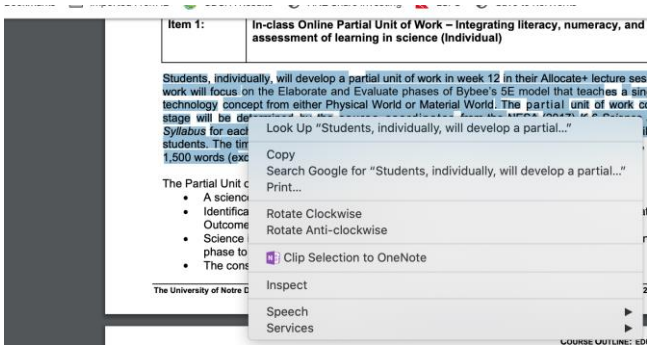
Item 1:

In-class Online Partial Unit of Work – Integrating literacy, numeracy, and assessment of learning in science (Individual)

Students, individually, will develop a partial unit of work in week 12 in their Allocate+ lecture ses work will focus on the Elaborate and Evaluate phases of Bybee's 5E model that teaches a sin technology concept from either Physical World or Material World. The partial unit of work c stage will be de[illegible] *Syllabus* for each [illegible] students. The tim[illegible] 1,500 words (exc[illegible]

The Partial Unit c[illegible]

- A scienc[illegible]
- Identifica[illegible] Outcome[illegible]
- Science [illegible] phase to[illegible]
- The cons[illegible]

The University of Notre D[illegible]

Look Up "Students, individually, will develop a partial..."

Copy

Search Google for "Students, individually, will develop a partial..."

Print...

Rotate Clockwise

Rotate Anti-clockwise

Clip Selection to OneNote

Inspect

Speech

Services

COURSE OUTLINE: ED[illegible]